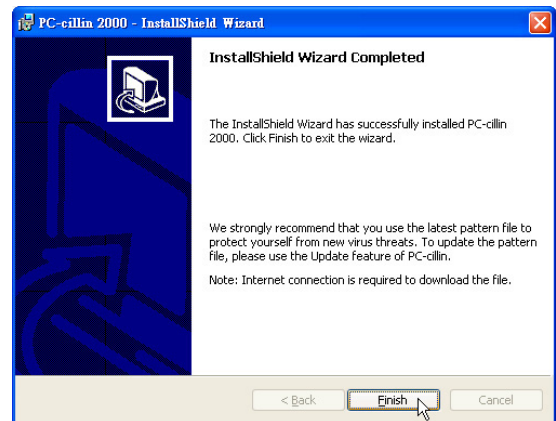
PC-cillin 2000 - InstallShield Wizard

InstallShield Wizard Completed

The InstallShield Wizard has successfully installed PC-cillin 2000. Click Finish to exit the wizard.

We strongly recommend that you use the latest pattern file to protect yourself from new virus threats. To update the pattern file, please use the Update feature of PC-cillin.

Note: Internet connection is required to download the file.

< Back
Finish
Cancel